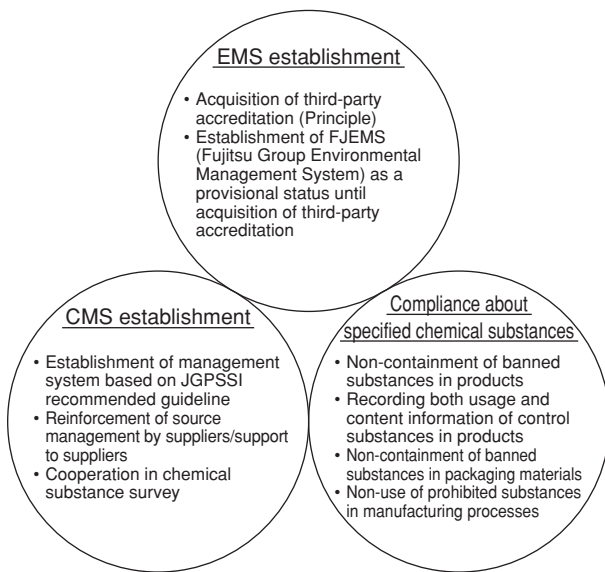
EMS establishment

• Acquisition of third-party accreditation (Principle)
• Establishment of FJEMS (Fujitsu Group Environmental Management System) as a provisional status until acquisition of third-party accreditation

CMS establishment

• Establishment of management system based on JGPSSI recommended guideline
• Reinforcement of source management by suppliers/support to suppliers
• Cooperation in chemical substance survey

Compliance about specified chemical substances

• Non-containment of banned substances in products
• Recording both usage and content information of control substances in products
• Non-containment of banned substances in packaging materials
• Non-use of prohibited substances in manufacturing processes